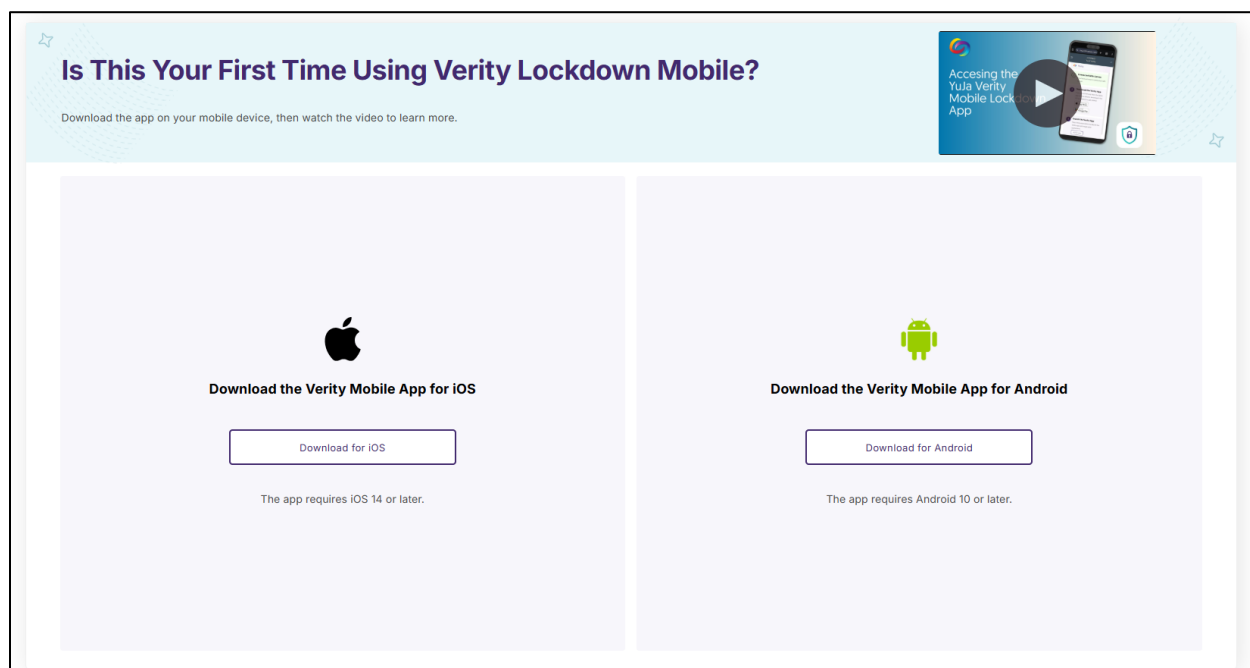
Is This Your First Time Using Verity Lockdown Mobile?

Download the app on your mobile device, then watch the video to learn more.

Accesing the YuJa Verity Mobile Lockdown App

Download the Verity Mobile App for iOS

Download for iOS

The app requires iOS 14 or later.

Download the Verity Mobile App for Android

Download for Android

The app requires Android 10 or later.